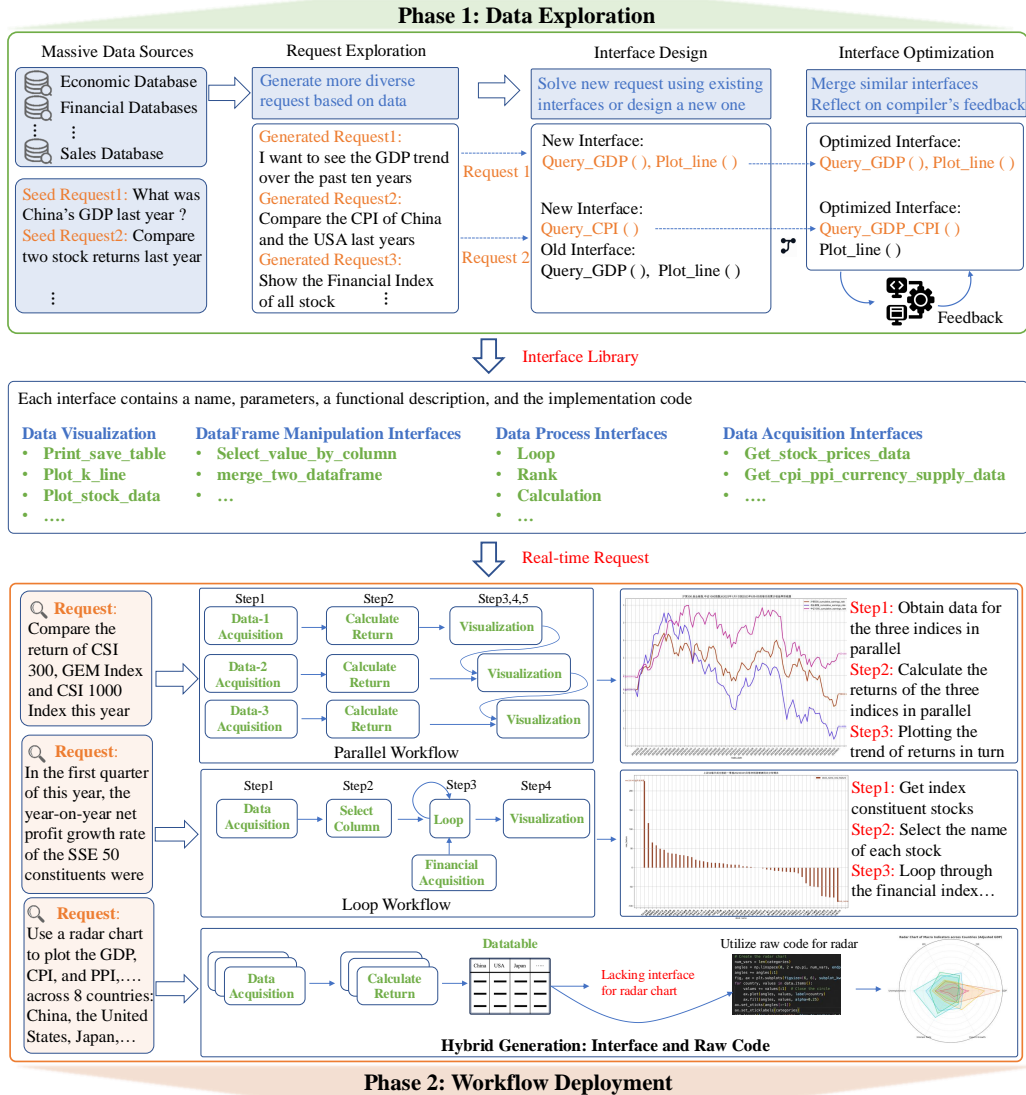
Phase 1: Data Exploration

Massive Data Sources

Economic Database
Financial Databases
⋮ ⋮
Sales Database

Seed Request1: What was China's GDP last year ?
Seed Request2: Compare two stock returns last year
⋮

Request Exploration

Generate more diverse request based on data

Generated Request1:
I want to see the GDP trend over the past ten years
Generated Request2:
Compare the CPI of China and the USA last years
Generated Request3:
Show the Financial Index of all stock ⋮

Request 1
Request 2

Interface Design

Solve new request using existing interfaces or design a new one

New Interface:
Query_GDP ( ), Plot_line ( )

New Interface:
Query_CPI ( )
Old Interface:
Query_GDP ( ), Plot_line ( )

Interface Optimization

Merge similar interfaces
Reflect on compiler's feedback

Optimized Interface:
Query_GDP ( ), Plot_line ( )

Optimized Interface:
Query_GDP_CPI ( )
Plot_line ( )

Feedback

Interface Library

Each interface contains a name, parameters, a functional description, and the implementation code

Data Visualization
• Print_save_table
• Plot_k_line
• Plot_stock_data
• ….

DataFrame Manipulation Interfaces
• Select_value_by_column
• merge_two_dataframe
• …

Data Process Interfaces
• Loop
• Rank
• Calculation
• …

Data Acquisition Interfaces
• Get_stock_prices_data
• Get_cpi_ppi_currency_supply_data
• ….

Real-time Request

Request: Compare the return of CSI 300, GEM Index and CSI 1000 Index this year

Step1 Step2 Step3,4,5
Data-1 Acquisition → Calculate Return → Visualization
Data-2 Acquisition → Calculate Return → Visualization
Data-3 Acquisition → Calculate Return → Visualization
Parallel Workflow

Step1: Obtain data for the three indices in parallel
Step2: Calculate the returns of the three indices in parallel
Step3: Plotting the trend of returns in turn

Request: In the first quarter of this year, the year-on-year net profit growth rate of the SSE 50 constituents were

Step1 Step2 Step3 Step4
Data Acquisition → Select Column → Loop → Visualization
Financial Acquisition
Loop Workflow

Step1: Get index constituent stocks
Step2: Select the name of each stock
Step3: Loop through the financial index…

Request: Use a radar chart to plot the GDP, CPI, and PPI,…. across 8 countries: China, the United States, Japan,…

Data Acquisition
Calculate Return
Datatable
China USA Japan ….
Lacking interface for radar chart
Utilize raw code for radar
Hybrid Generation: Interface and Raw Code

Phase 2: Workflow Deployment